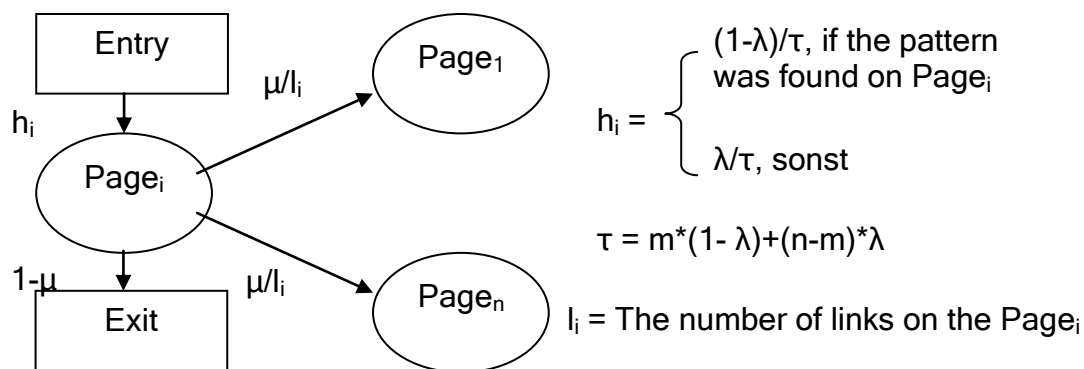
Entry

$h_i$

$\mu/l_i$

Page$_1$

Page$_i$

$h_i$ = (1-λ)/τ, if the pattern was found on Page$_i$

λ/τ, sonst

τ = m*(1- λ)+(n-m)*λ

1-μ

$\mu/l_i$

Page$_n$

Exit

$l_i$ = The number of links on the Page$_i$